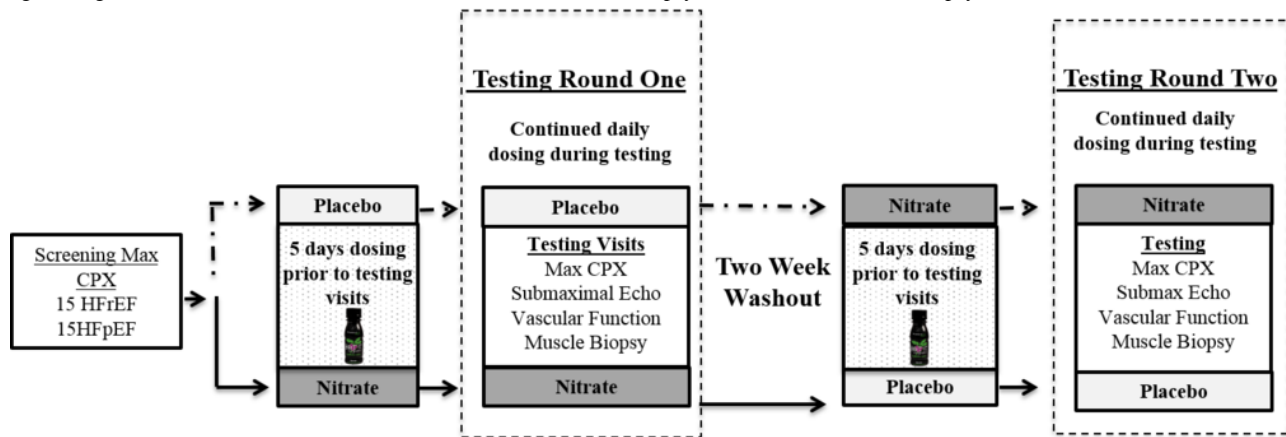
Screening Max CPX
15 HFrEF
15HFpEF

Placebo
5 days dosing prior to testing visits
Nitrate

Testing Round One
Continued daily dosing during testing
Placebo
Testing Visits
Max CPX
Submaximal Echo
Vascular Function
Muscle Biopsy
Nitrate

Two Week Washout

Nitrate
5 days dosing prior to testing visits
Placebo

Testing Round Two
Continued daily dosing during testing
Nitrate
Testing
Max CPX
Submax Echo
Vascular Function
Muscle Biopsy
Placebo